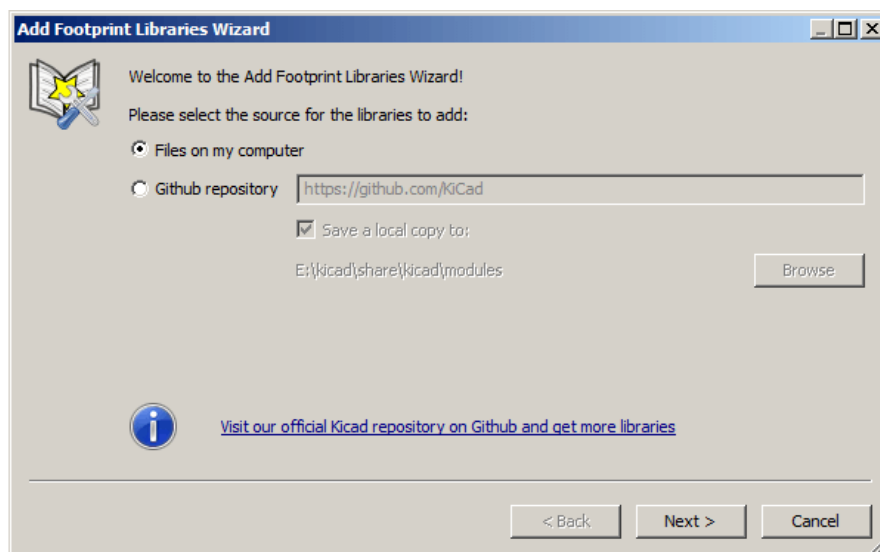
Add Footprint Libraries Wizard

Welcome to the Add Footprint Libraries Wizard!

Please select the source for the libraries to add:

Files on my computer

Github repository https://github.com/KiCad

Save a local copy to:

E:\kicad\share\kicad\modules Browse

Visit our official Kicad repository on Github and get more libraries

< Back Next > Cancel